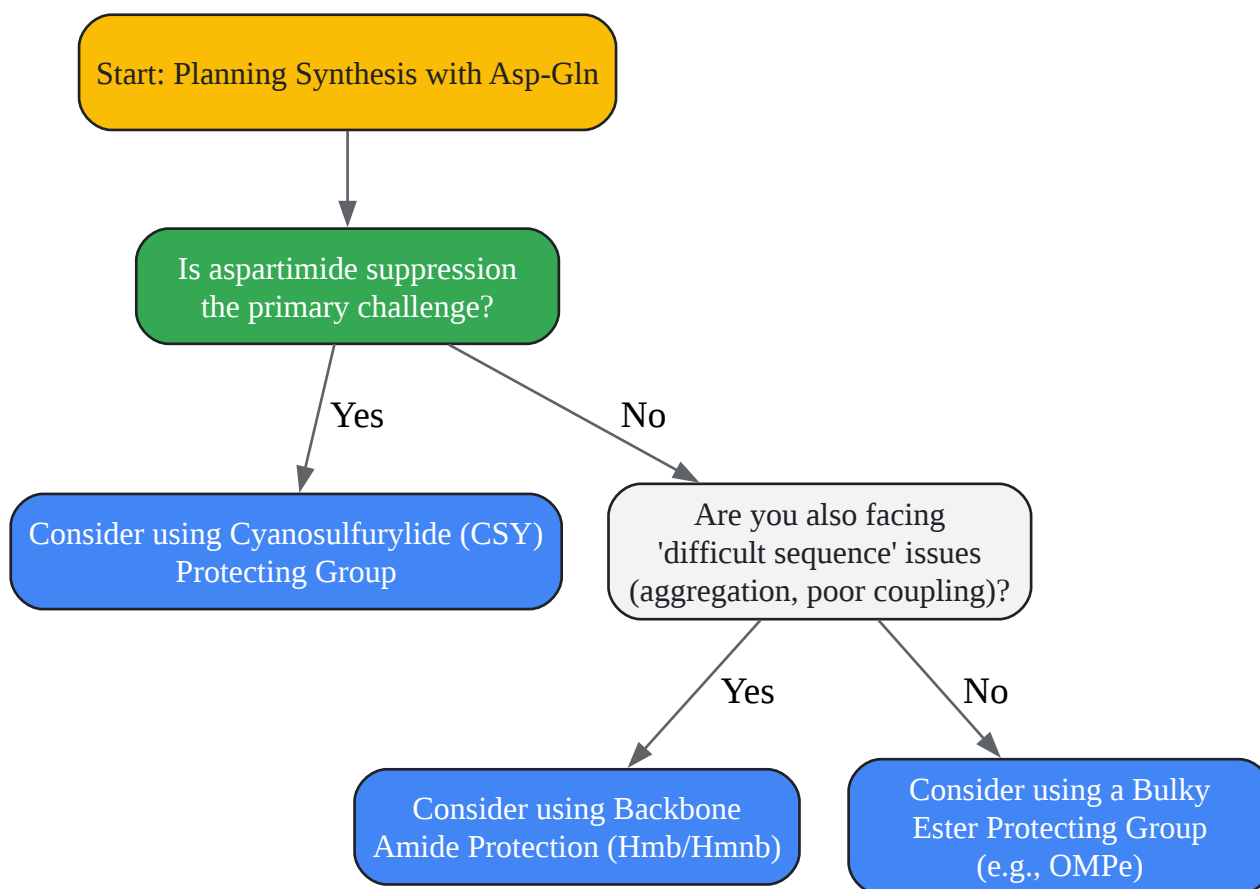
Start: Planning Synthesis with Asp-Gln

Is aspartimide suppression the primary challenge?

Yes

No

Consider using Cyanosulfurylide (CSY) Protecting Group

Are you also facing 'difficult sequence' issues (aggregation, poor coupling)?

Yes

No

Consider using Backbone Amide Protection (Hmb/Hmnb)

Consider using a Bulky Ester Protecting Group (e.g., OMPe)